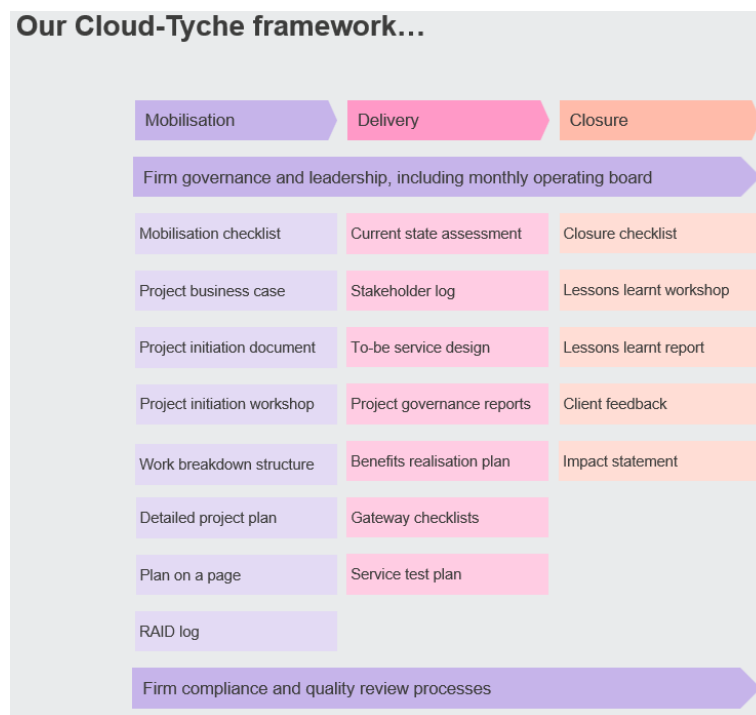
Our Cloud-Tyche framework…

Mobilisation

Delivery

Closure

Firm governance and leadership, including monthly operating board

Mobilisation checklist

Project business case

Project initiation document

Project initiation workshop

Work breakdown structure

Detailed project plan

Plan on a page

RAID log

Current state assessment

Stakeholder log

To-be service design

Project governance reports

Benefits realisation plan

Gateway checklists

Service test plan

Closure checklist

Lessons learnt workshop

Lessons learnt report

Client feedback

Impact statement

Firm compliance and quality review processes